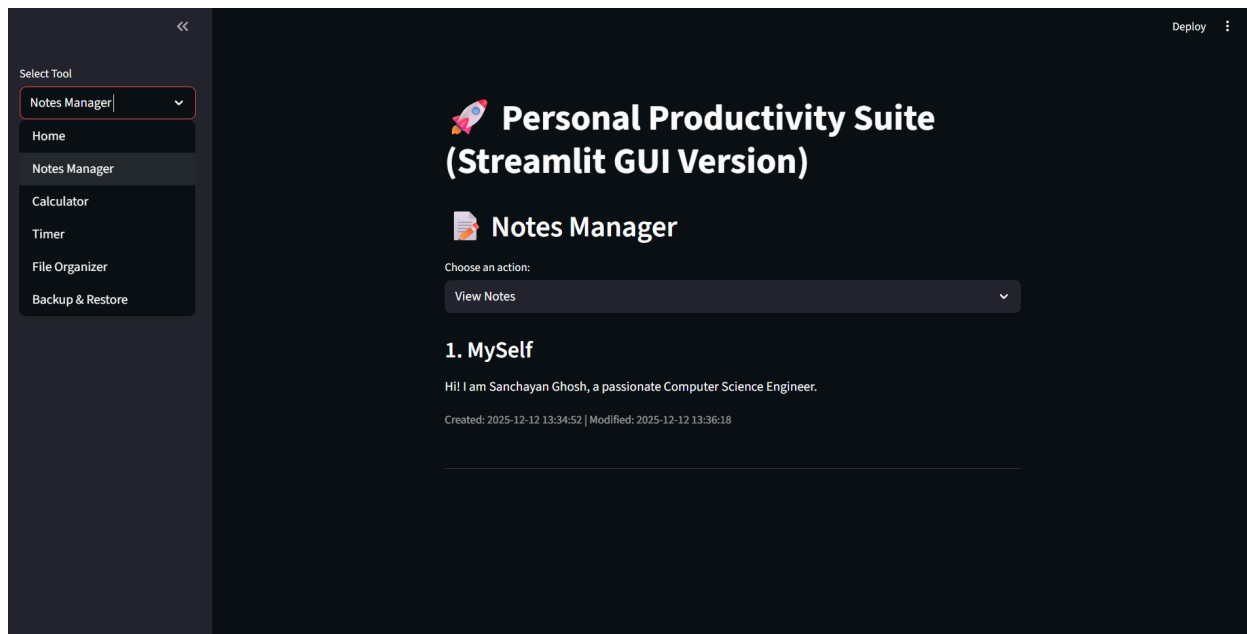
«

Select Tool

Notes Manager

Home

Notes Manager

Calculator

Timer

File Organizer

Backup & Restore

Deploy

🚀 Personal Productivity Suite (Streamlit GUI Version)

📝 Notes Manager

Choose an action:

View Notes

1. MySelf

Hi! I am Sanchayan Ghosh, a passionate Computer Science Engineer.

Created: 2025-12-12 13:34:52 | Modified: 2025-12-12 13:36:18